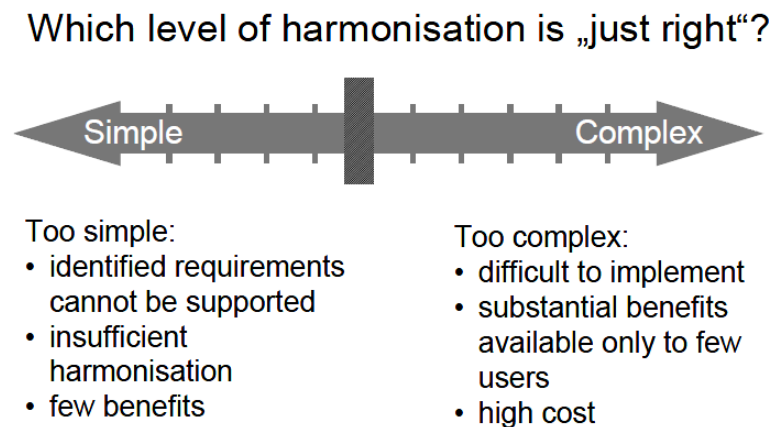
Which level of harmonisation is „just right"?

Simple

Complex

Too simple:
• identified requirements cannot be supported
• insufficient harmonisation
• few benefits

Too complex:
• difficult to implement
• substantial benefits available only to few users
• high cost